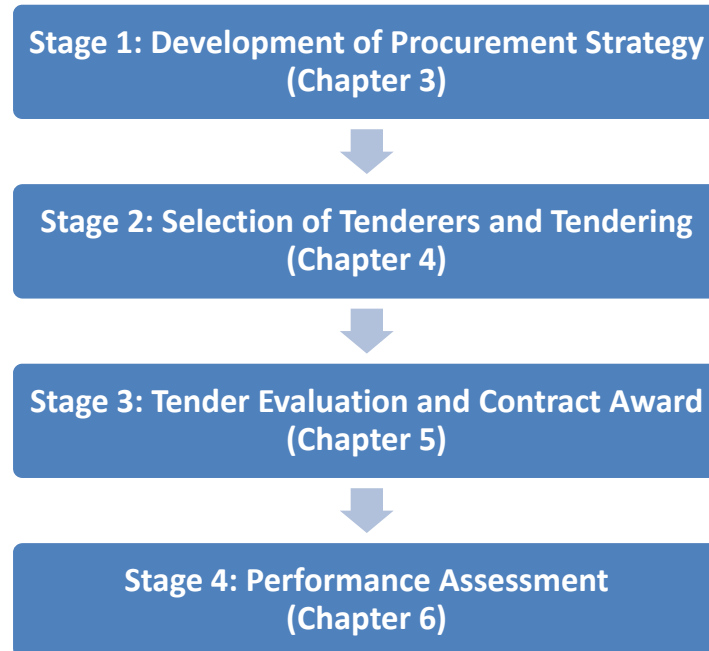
Stage 1: Development of Procurement Strategy
(Chapter 3)

Stage 2: Selection of Tenderers and Tendering
(Chapter 4)

Stage 3: Tender Evaluation and Contract Award
(Chapter 5)

Stage 4: Performance Assessment
(Chapter 6)